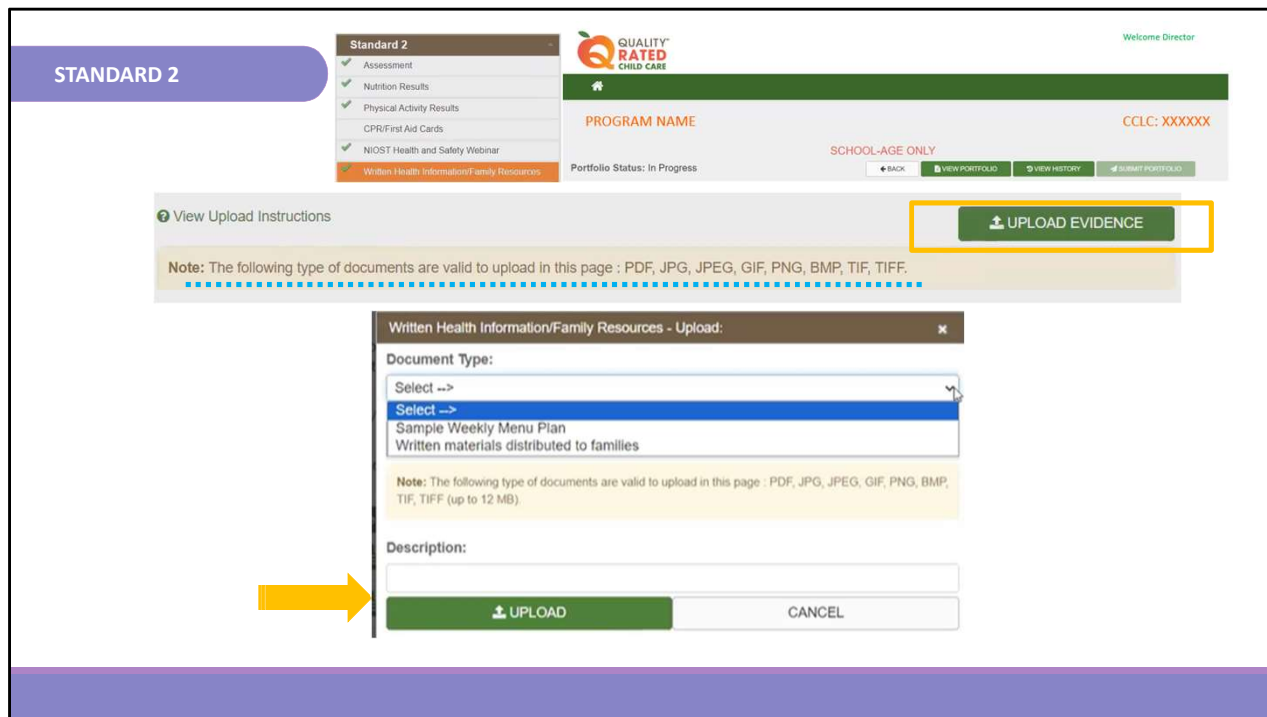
STANDARD 2

Standard 2
Assessment
Nutrition Results
Physical Activity Results
CPR/First Aid Cards
NIOST Health and Safety Webinar
Written Health Information/Family Resources

QUALITY RATED CHILD CARE

Welcome Director

PROGRAM NAME

CCLC: XXXXXX

SCHOOL-AGE ONLY

Portfolio Status: In Progress

BACK VIEW PORTFOLIO VIEW HISTORY SUBMIT PORTFOLIO

View Upload Instructions

UPLOAD EVIDENCE

Note: The following type of documents are valid to upload in this page : PDF, JPG, JPEG, GIF, PNG, BMP, TIF, TIFF.

Written Health Information/Family Resources - Upload:

Document Type:

Select -->

Select -->
Sample Weekly Menu Plan
Written materials distributed to families

Note: The following type of documents are valid to upload in this page : PDF, JPG, JPEG, GIF, PNG, BMP, TIF, TIFF (up to 12 MB).

Description:

UPLOAD

CANCEL